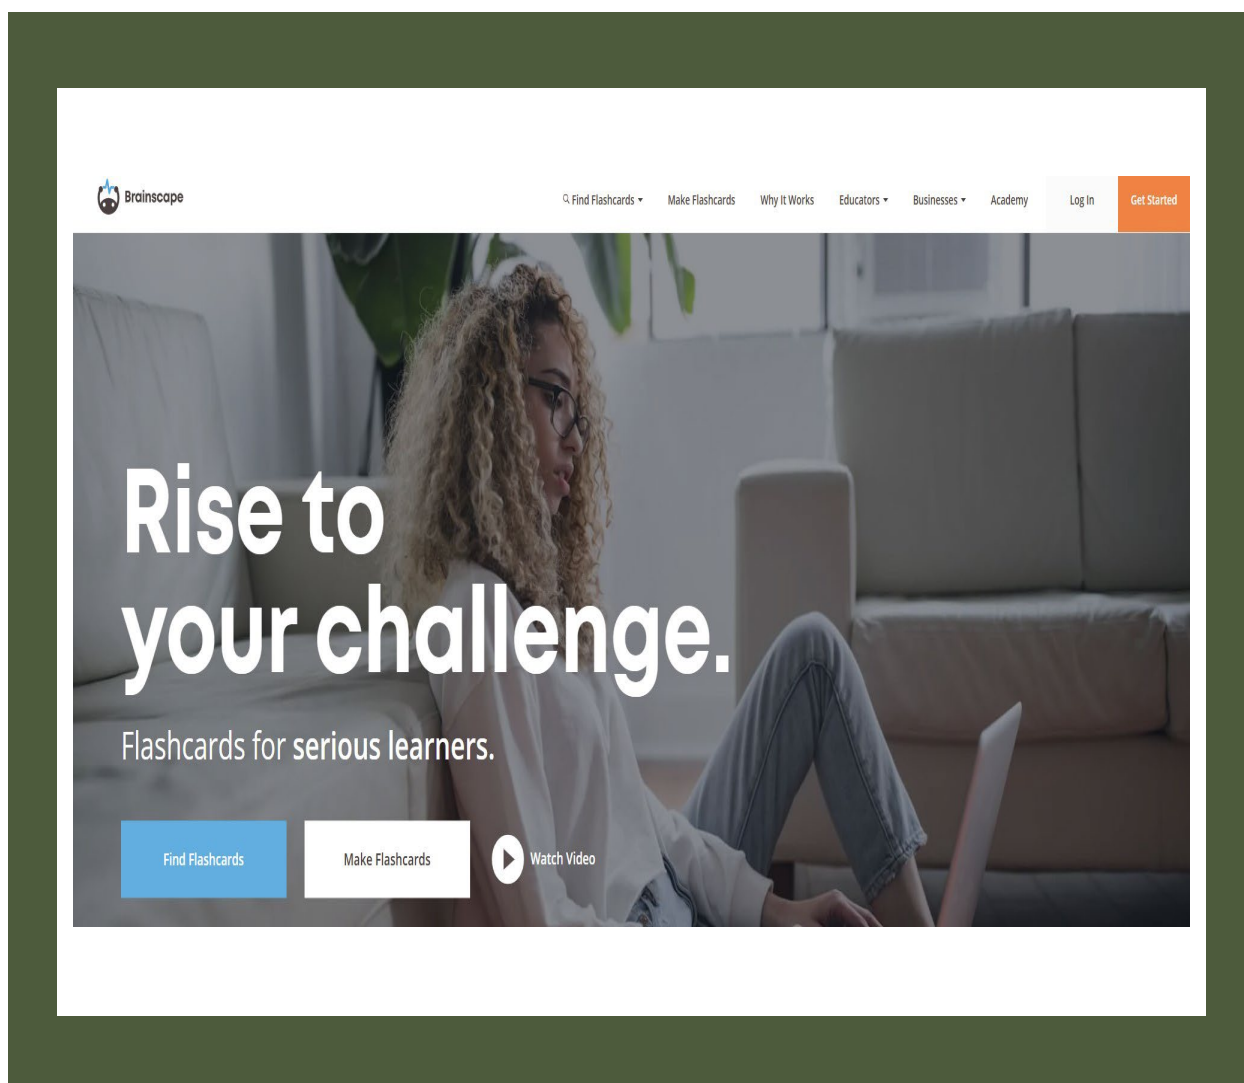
Brainscape

Find Flashcards ▾ Make Flashcards Why It Works Educators ▾ Businesses ▾ Academy Log In Get Started

Rise to your challenge.

Flashcards for serious learners.

Find Flashcards

Make Flashcards

Watch Video